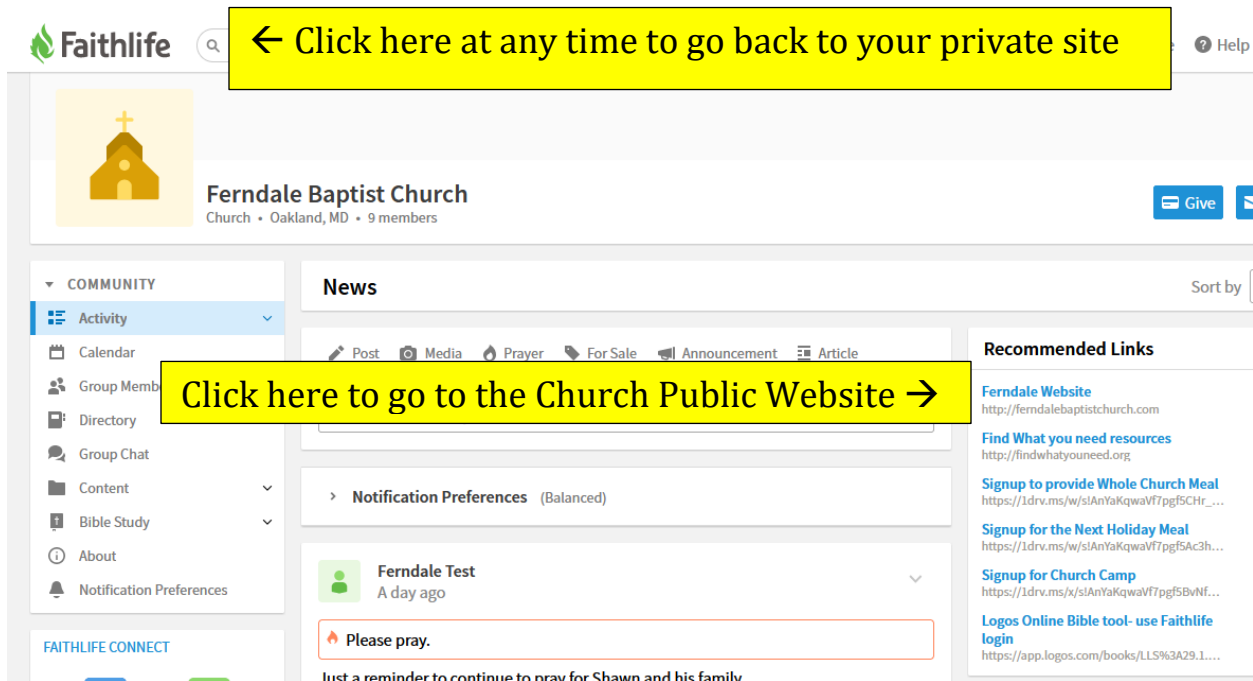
Faithlife

← Click here at any time to go back to your private site

Help

Ferndale Baptist Church
Church • Oakland, MD • 9 members

Give

COMMUNITY
Activity
Calendar
Group Memb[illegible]
Directory
Group Chat
Content
Bible Study
About
Notification Preferences

FAITHLIFE CONNECT

News

Sort by

Post Media Prayer For Sale Announcement Article

Click here to go to the Church Public Website →

Notification Preferences (Balanced)

Ferndale Test
A day ago

Please pray.

Just a reminder to continue to pray for Shawn and his family

Recommended Links

Ferndale Website
http://ferndalebaptistchurch.com

Find What you need resources
http://findwhatyouneed.org

Signup to provide Whole Church Meal
https://1drv.ms/w/s!AnYaKqwaVf7pgf5CHr_...

Signup for the Next Holiday Meal
https://1drv.ms/w/s!AnYaKqwaVf7pgf5Ac3h...

Signup for Church Camp
https://1drv.ms/x/s!AnYaKqwaVf7pgf5BvNf...

Logos Online Bible tool- use Faithlife login
https://app.logos.com/books/LLS%3A29.1....